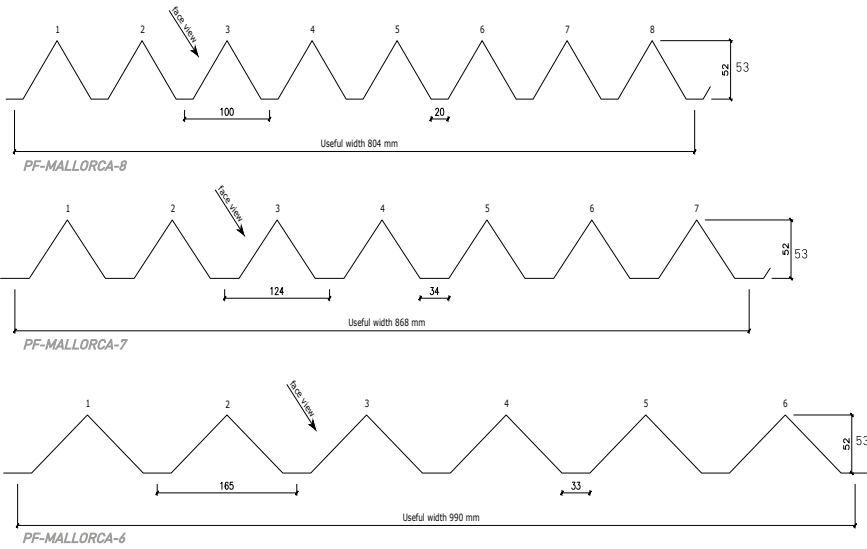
face view

1 2 3 4 5 6 7 8

52 53

100

20

Useful width 804 mm

PF-MALLORCA-8

face view

1 2 3 4 5 6 7

52 53

124

34

Useful width 868 mm

PF-MALLORCA-7

face view

1 2 3 4 5 6

52 53

165

33

Useful width 990 mm

PF-MALLORCA-6